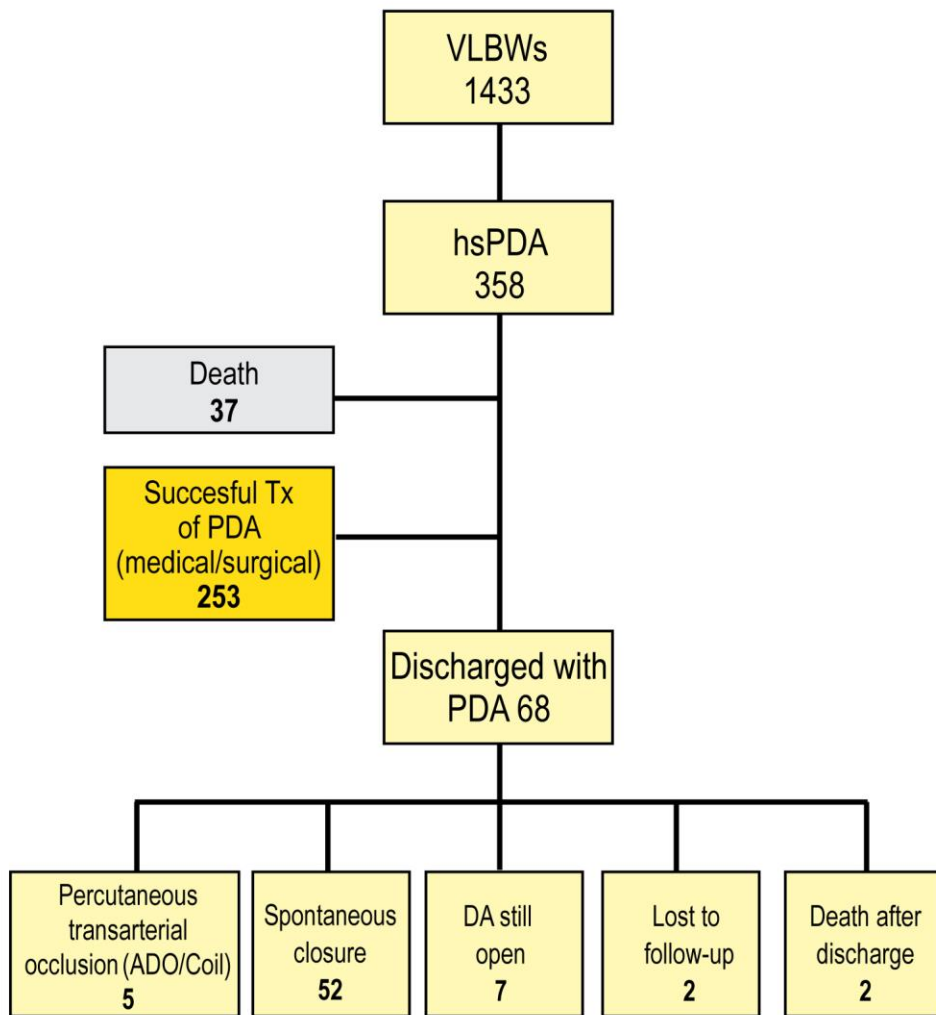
VLBWs
1433

hsPDA
358

Death
37

Succesful Tx of PDA (medical/surgical)
253

Discharged with PDA 68

Percutaneous transarterial occlusion (ADO/Coil)
5

Spontaneous closure
52

DA still open
7

Lost to follow-up
2

Death after discharge
2